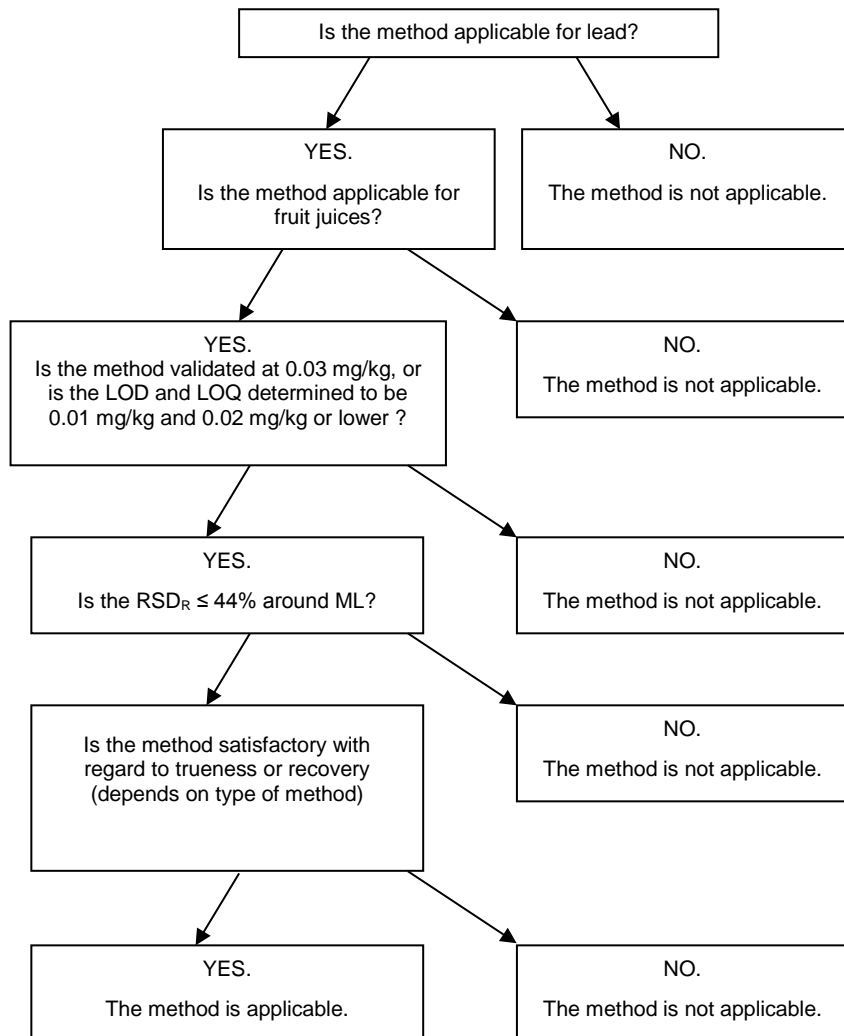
Is the method applicable for lead?

YES.

Is the method applicable for fruit juices?

NO.

The method is not applicable.

YES.

Is the method validated at 0.03 mg/kg, or is the LOD and LOQ determined to be 0.01 mg/kg and 0.02 mg/kg or lower ?

NO.

The method is not applicable.

YES.

Is the $RSD_R \leq 44\%$ around ML?

NO.

The method is not applicable.

Is the method satisfactory with regard to trueness or recovery (depends on type of method)

NO.

The method is not applicable.

YES.

The method is applicable.

NO.

The method is not applicable.